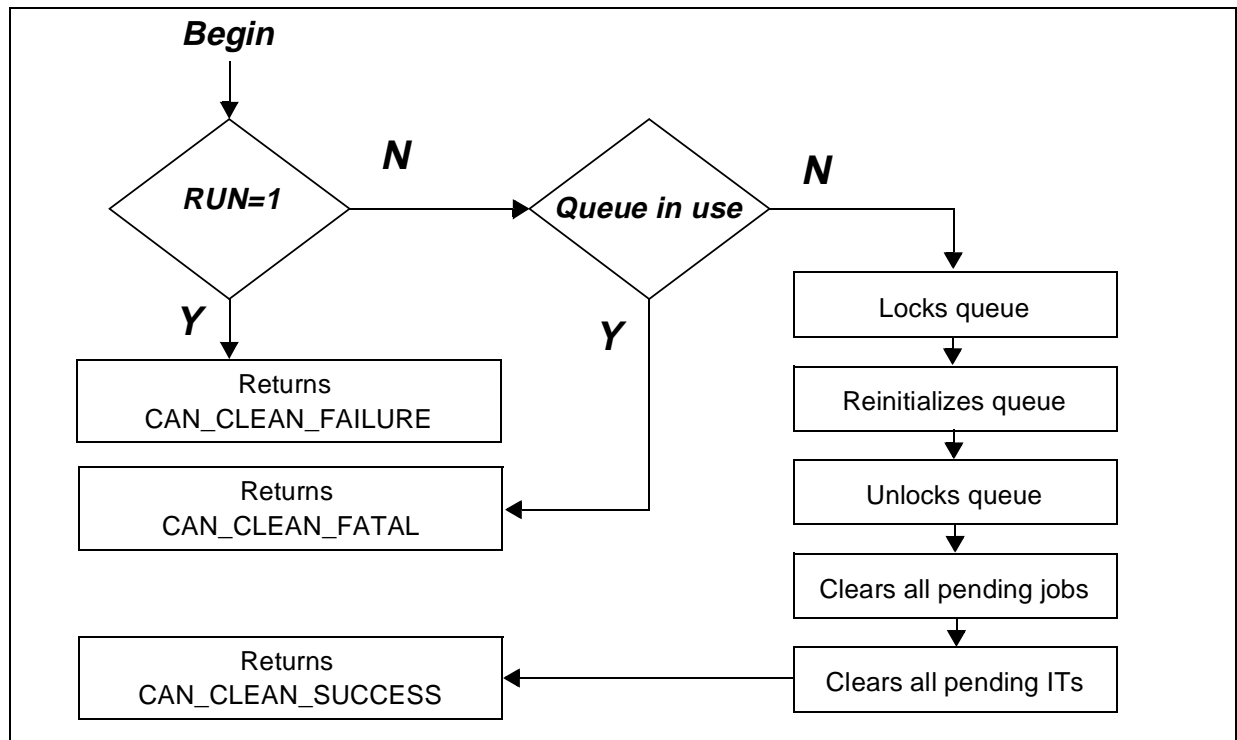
Begin

RUN=1

N

Queue in use

N

Y

Y

Locks queue

Returns
CAN_CLEAN_FAILURE

Reinitializes queue

Returns
CAN_CLEAN_FATAL

Unlocks queue

Clears all pending jobs

Returns
CAN_CLEAN_SUCCESS

Clears all pending ITs